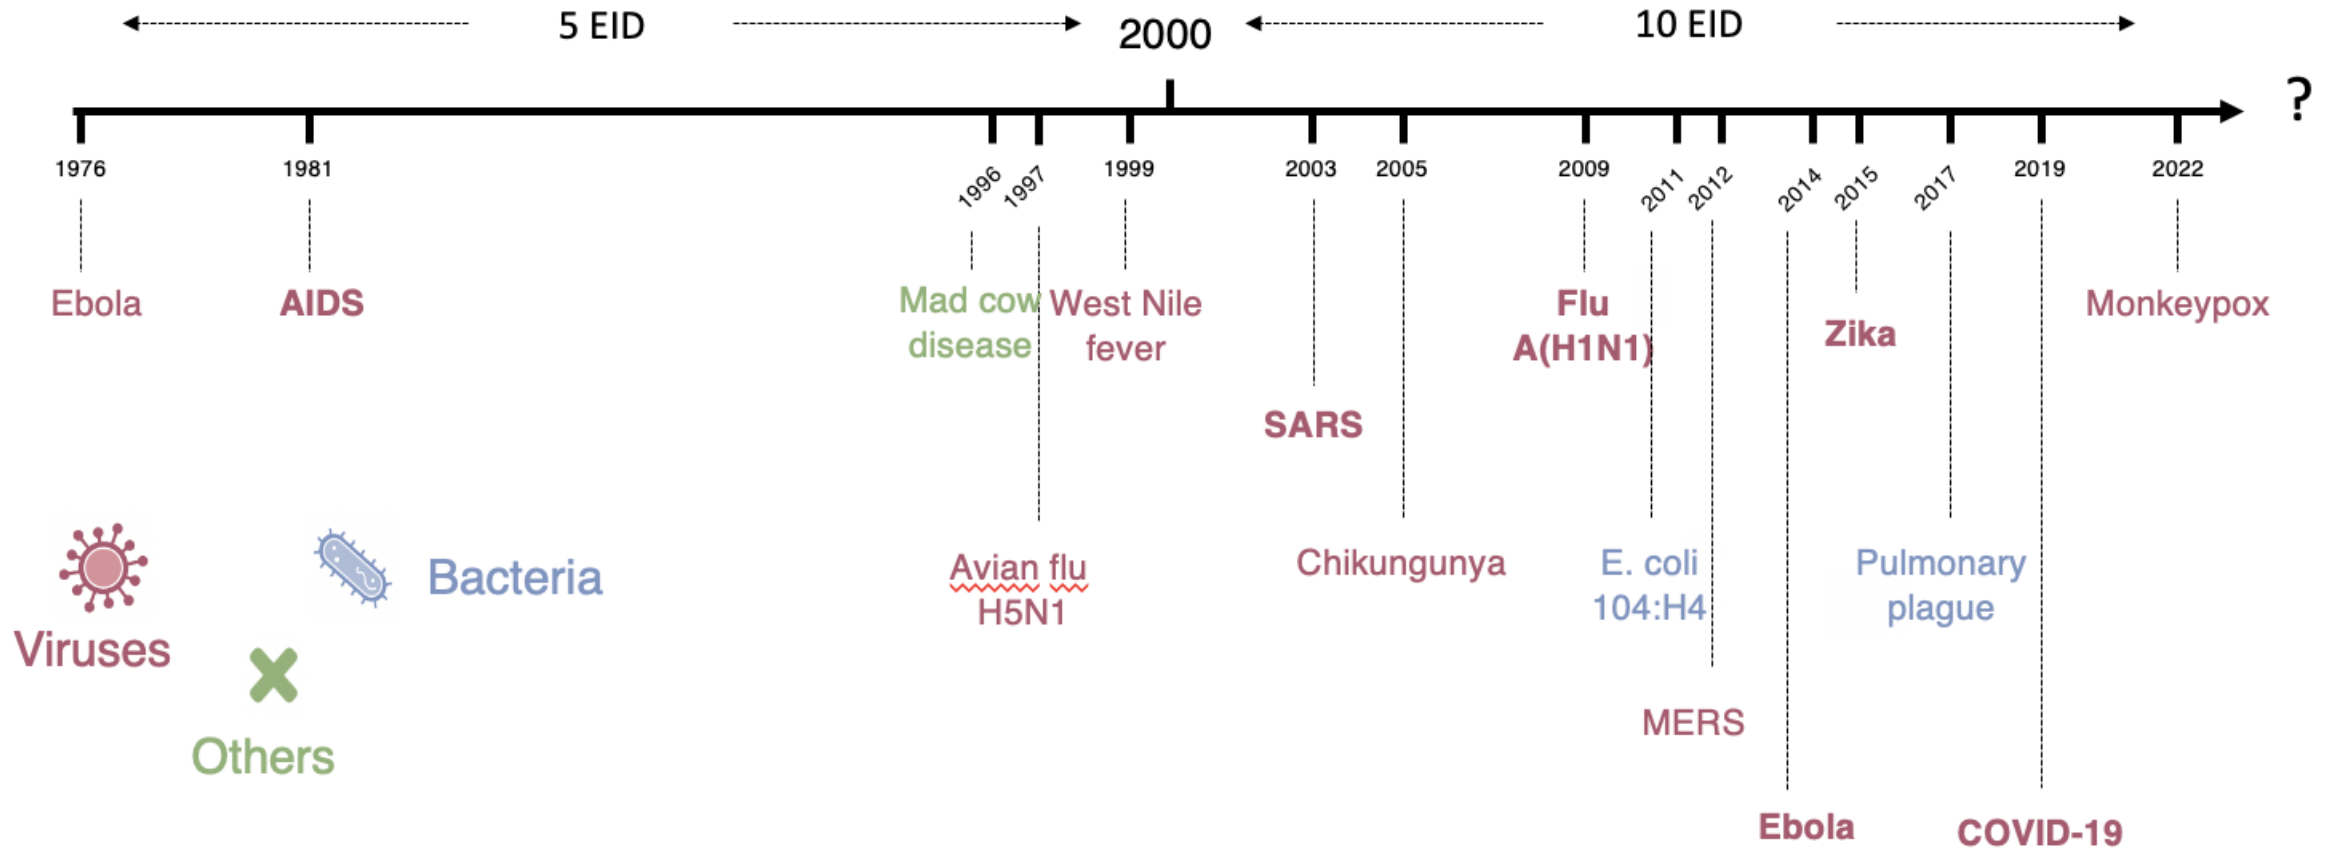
5 EID

2000

10 EID

?

1976 1981 1996 1997 1999 2003 2005 2009 2011 2012 2014 2015 2017 2019 2022

Ebola

AIDS

Mad cow disease

West Nile fever

Flu A(H1N1)

Zika

Monkeypox

SARS

Avian flu H5N1

Chikungunya

E. coli 104:H4

Pulmonary plague

MERS

Ebola

COVID-19

Viruses

Bacteria

Others